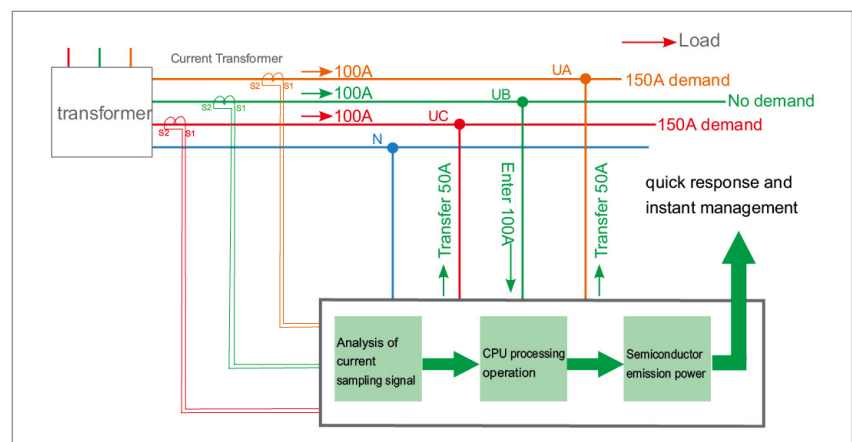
Load

Current Transformer

transformer

S2 S1

S2 S1

S2 S1

100A

100A

100A

UA

150A demand

UB

No demand

UC

150A demand

N

Transfer 50A

Enter 100A

Transfer 50A

quick response and instant management

Analysis of current sampling signal

CPU processing operation

Semiconductor emission power